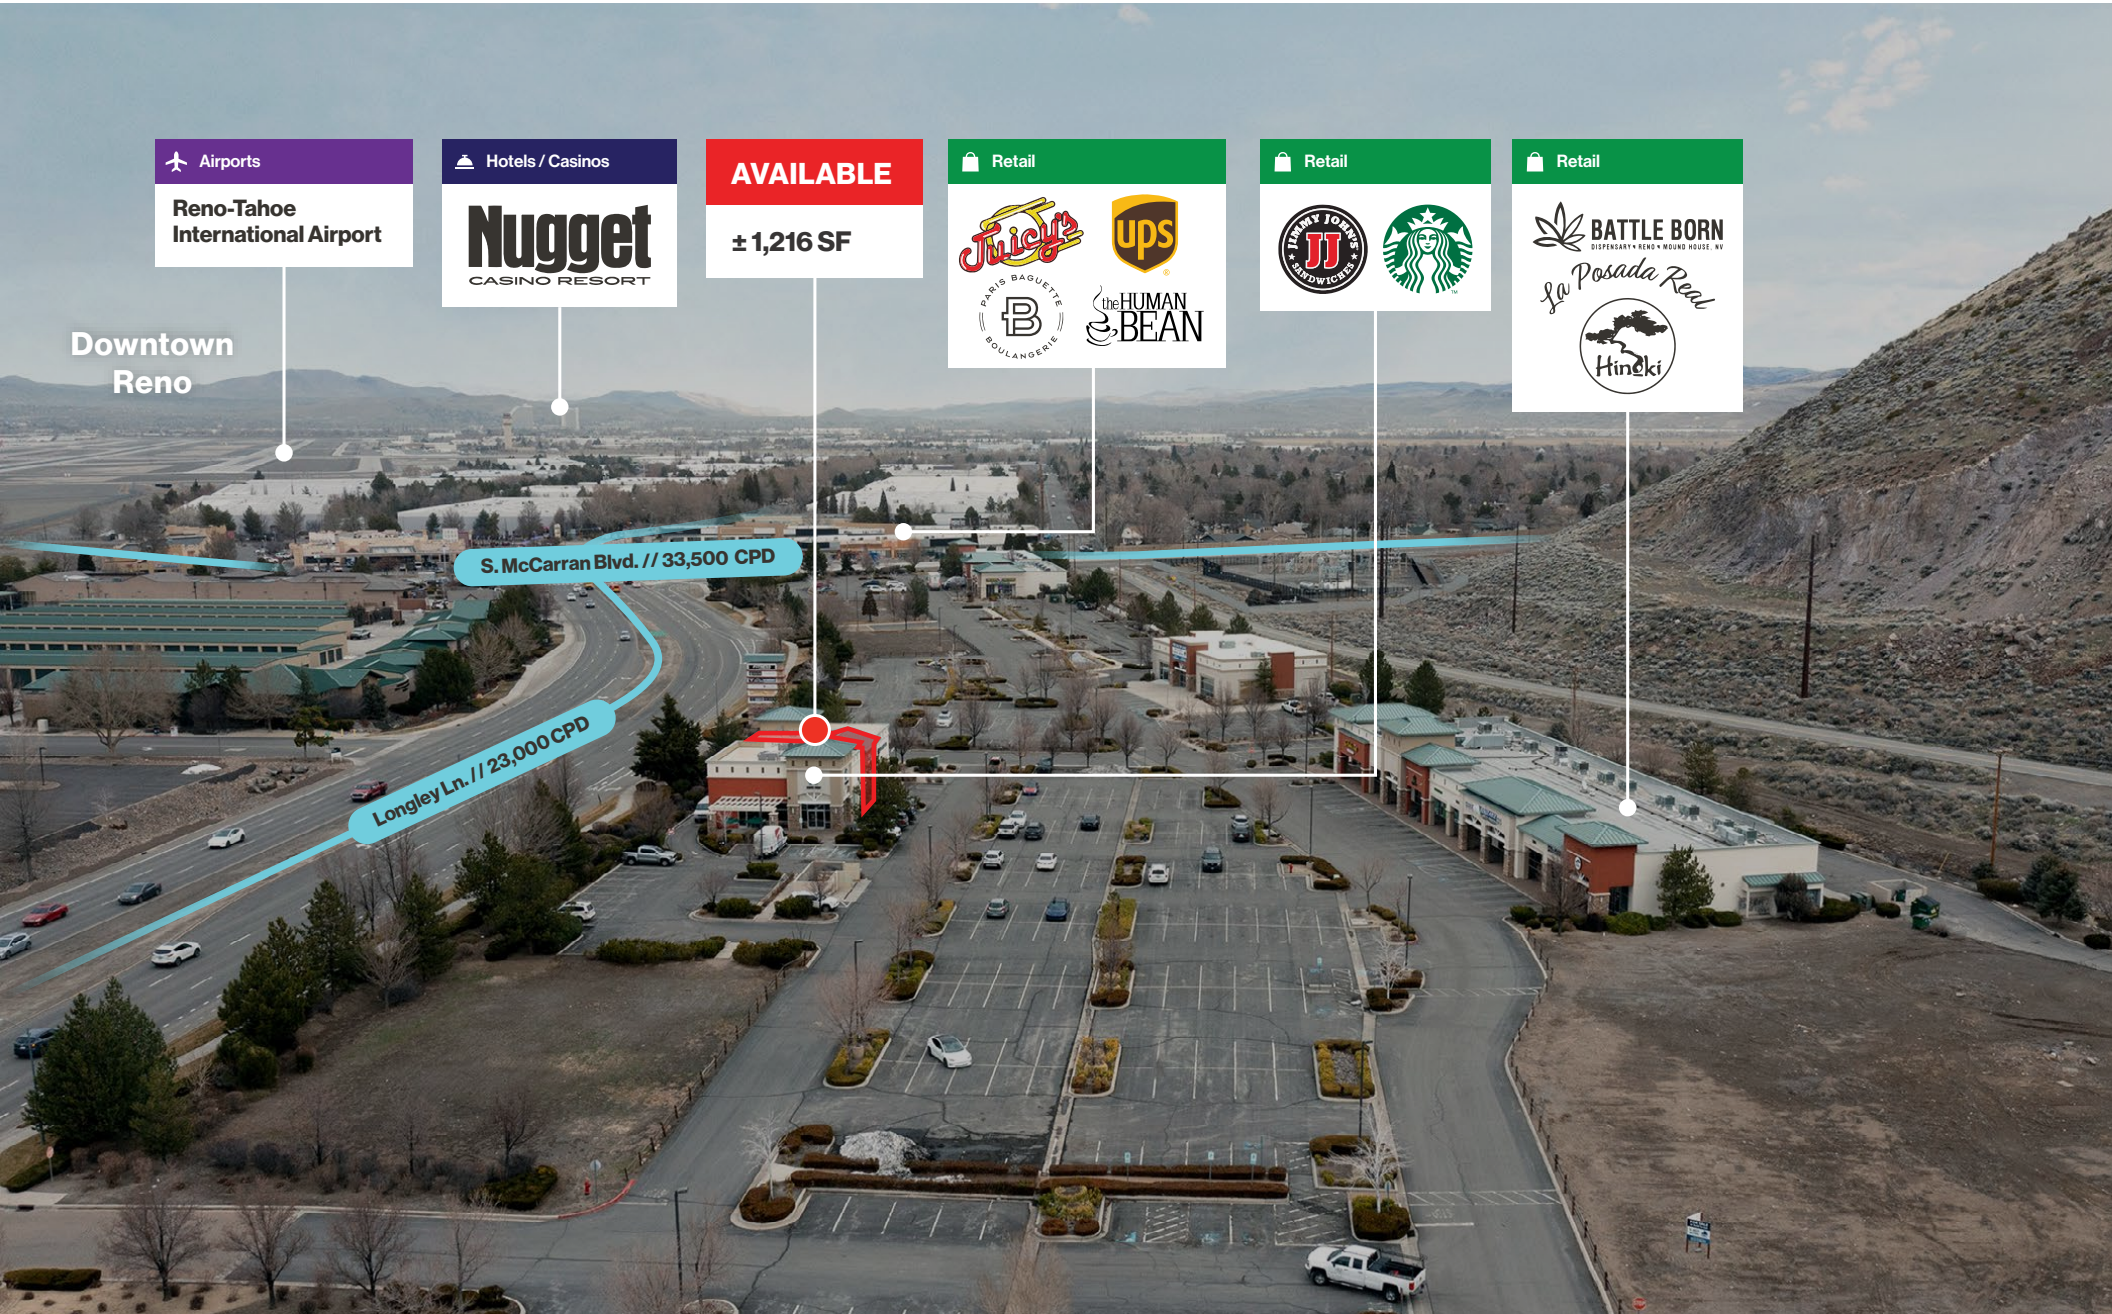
Airports

Reno-Tahoe International Airport

Hotels / Casinos

Nugget CASINO RESORT

AVAILABLE

± 1,216 SF

Retail

Juicy's

ups

PARIS BAGUETTE B BOULANGERIE

the HUMAN BEAN

Retail

JIMMY JOHN'S JJ SANDWICHES

Retail

BATTLE BORN DISPENSARY • RENO • MOUND HOUSE, NV

La Posada Real

Hinoki

Downtown Reno

S. McCarran Blvd. // 33,500 CPD

Longley Ln. // 23,000 CPD